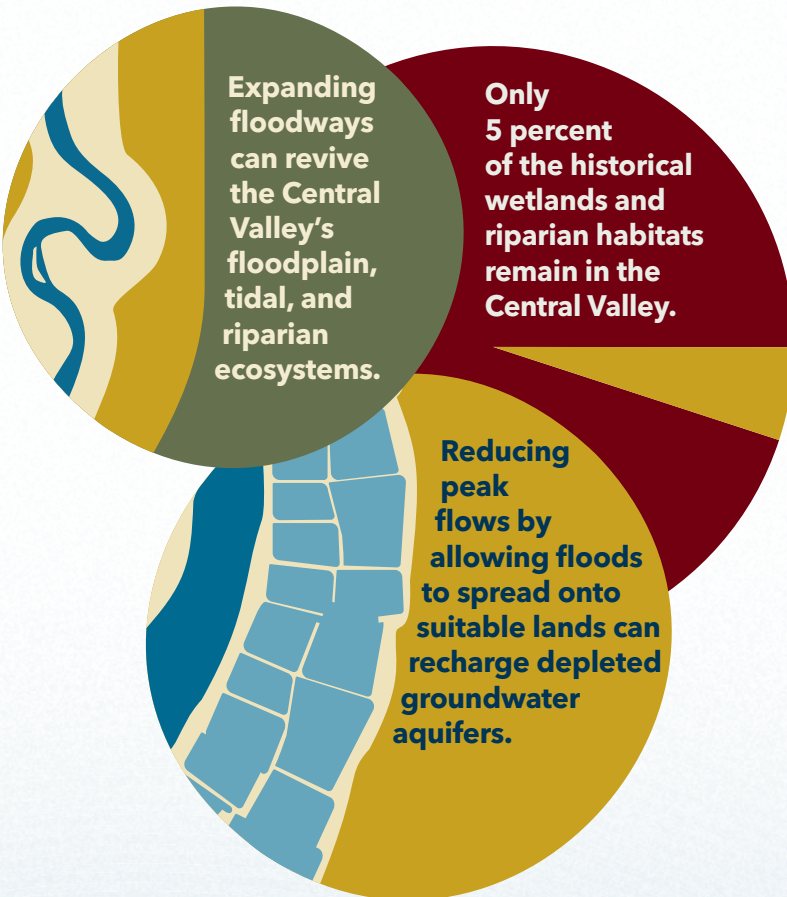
Expanding floodways can revive the Central Valley's floodplain, tidal, and riparian ecosystems.

Only 5 percent of the historical wetlands and riparian habitats remain in the Central Valley.

Reducing peak flows by allowing floods to spread onto suitable lands can recharge depleted groundwater aquifers.